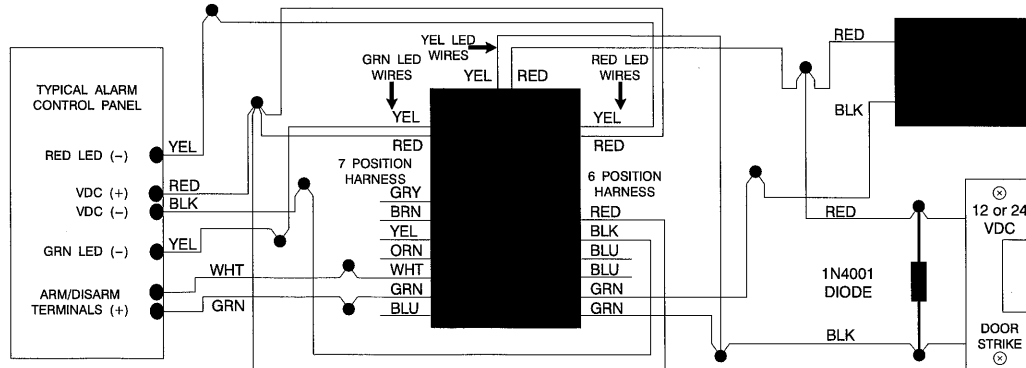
TYPICAL ALARM CONTROL PANEL

RED LED (–)
VDC (+)
VDC (–)
GRN LED (–)
ARM/DISARM TERMINALS (+)

YEL
RED
BLK
YEL
WHT
GRN

GRN LED WIRES
YEL LED WIRES
RED LED WIRES
YEL
RED
YEL
RED
YEL
RED

7 POSITION HARNESS
GRY
BRN
YEL
ORN
WHT
GRN
BLU

6 POSITION HARNESS
RED
BLK
BLU
BLU
GRN
GRN

RED
BLK
RED
BLK

1N4001 DIODE

12 or 24 VDC
DOOR STRIKE